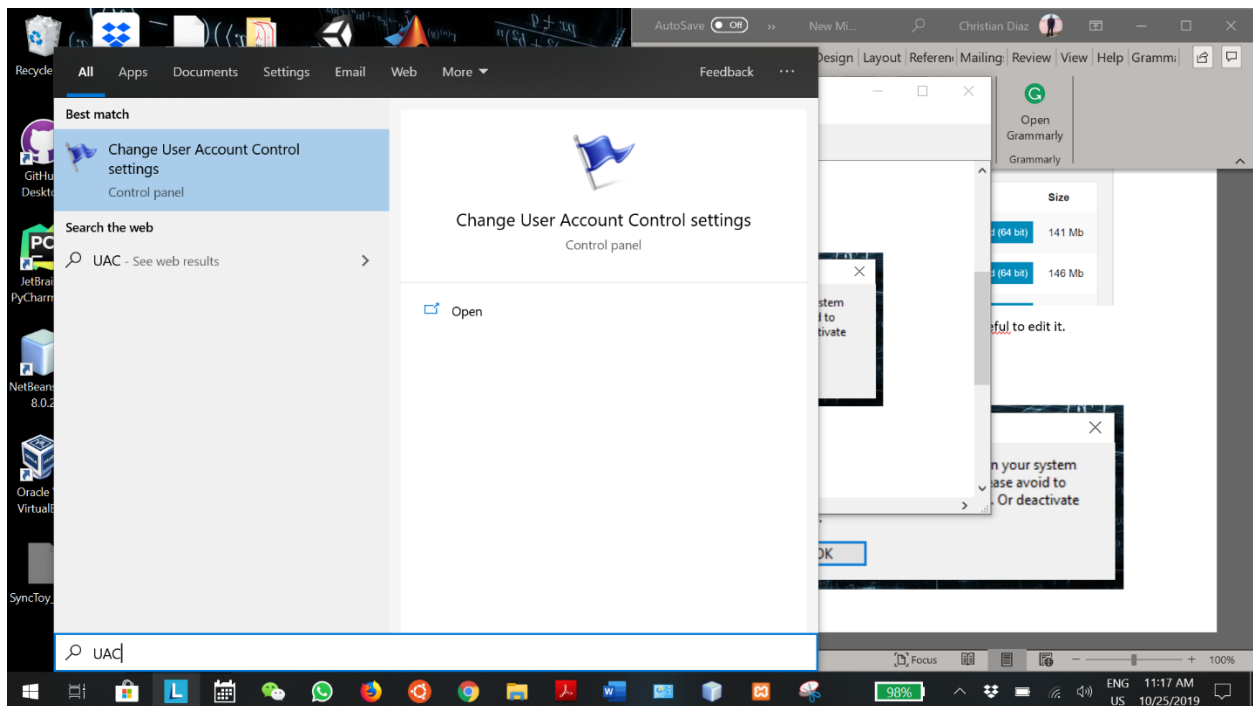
Recycle
GitHu Deskto
JetBrai PyCharm
NetBeans 8.0.2
Oracle VirtualB
SyncToy_

All Apps Documents Settings Email Web More Feedback ···

Best match
Change User Account Control settings
Control panel

Search the web
UAC - See web results

Change User Account Control settings
Control panel

Open

AutoSave Off ›› New Mi... Christian Diaz
Design Layout Referen Mailing Review View Help Gramm
Open Grammarly
Grammarly

Size
d (64 bit) 141 Mb
d (64 bit) 146 Mb

stem
d to
tivate

eful to edit it.

n your system
ase avoid to
. Or deactivate

OK

UAC

Focus 100%

98%
ENG US 11:17 AM 10/25/2019